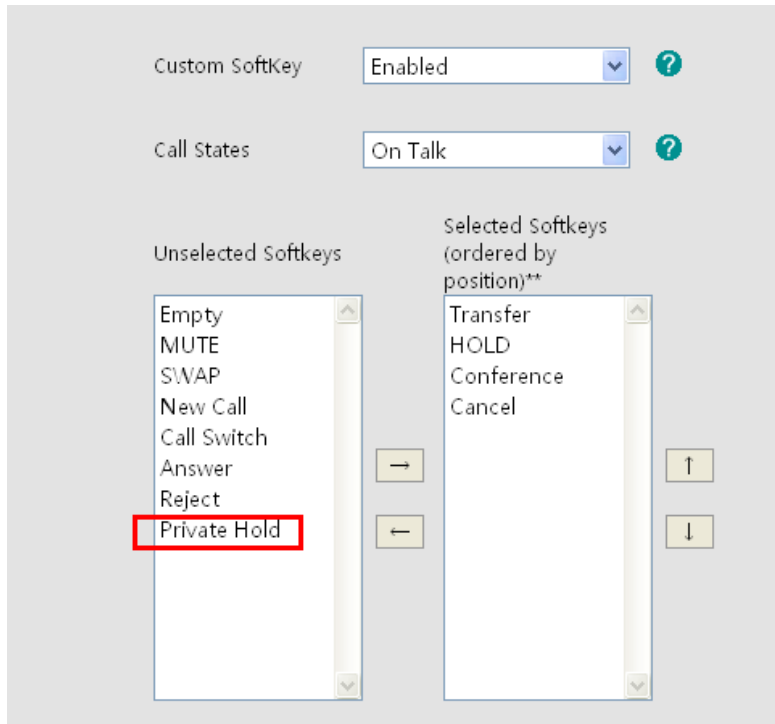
Custom SoftKey
Enabled
?

Call States
On Talk
?

Unselected Softkeys

Selected Softkeys (ordered by position)**

Empty
MUTE
SWAP
New Call
Call Switch
Answer
Reject
Private Hold

→
←

Transfer
HOLD
Conference
Cancel

↑
↓